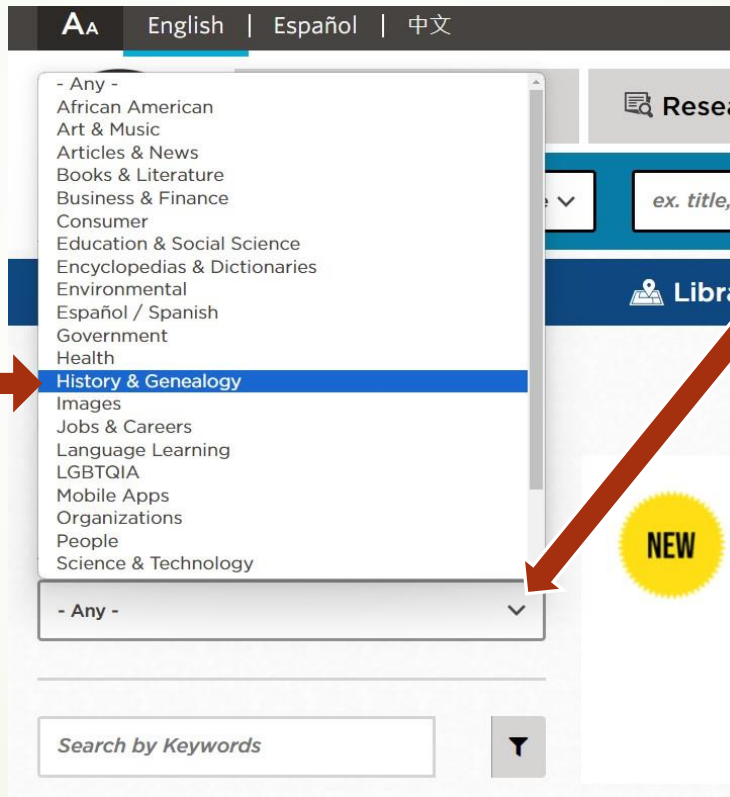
AA English | Español | 中文

- Any -
African American
Art & Music
Articles & News
Books & Literature
Business & Finance
Consumer
Education & Social Science
Encyclopedias & Dictionaries
Environmental
Español / Spanish
Government
Health
History & Genealogy
Images
Jobs & Careers
Language Learning
LGBTQIA
Mobile Apps
Organizations
People
Science & Technology

Resea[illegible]

ex. title,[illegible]

Libr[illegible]

NEW

- Any -

Search by Keywords